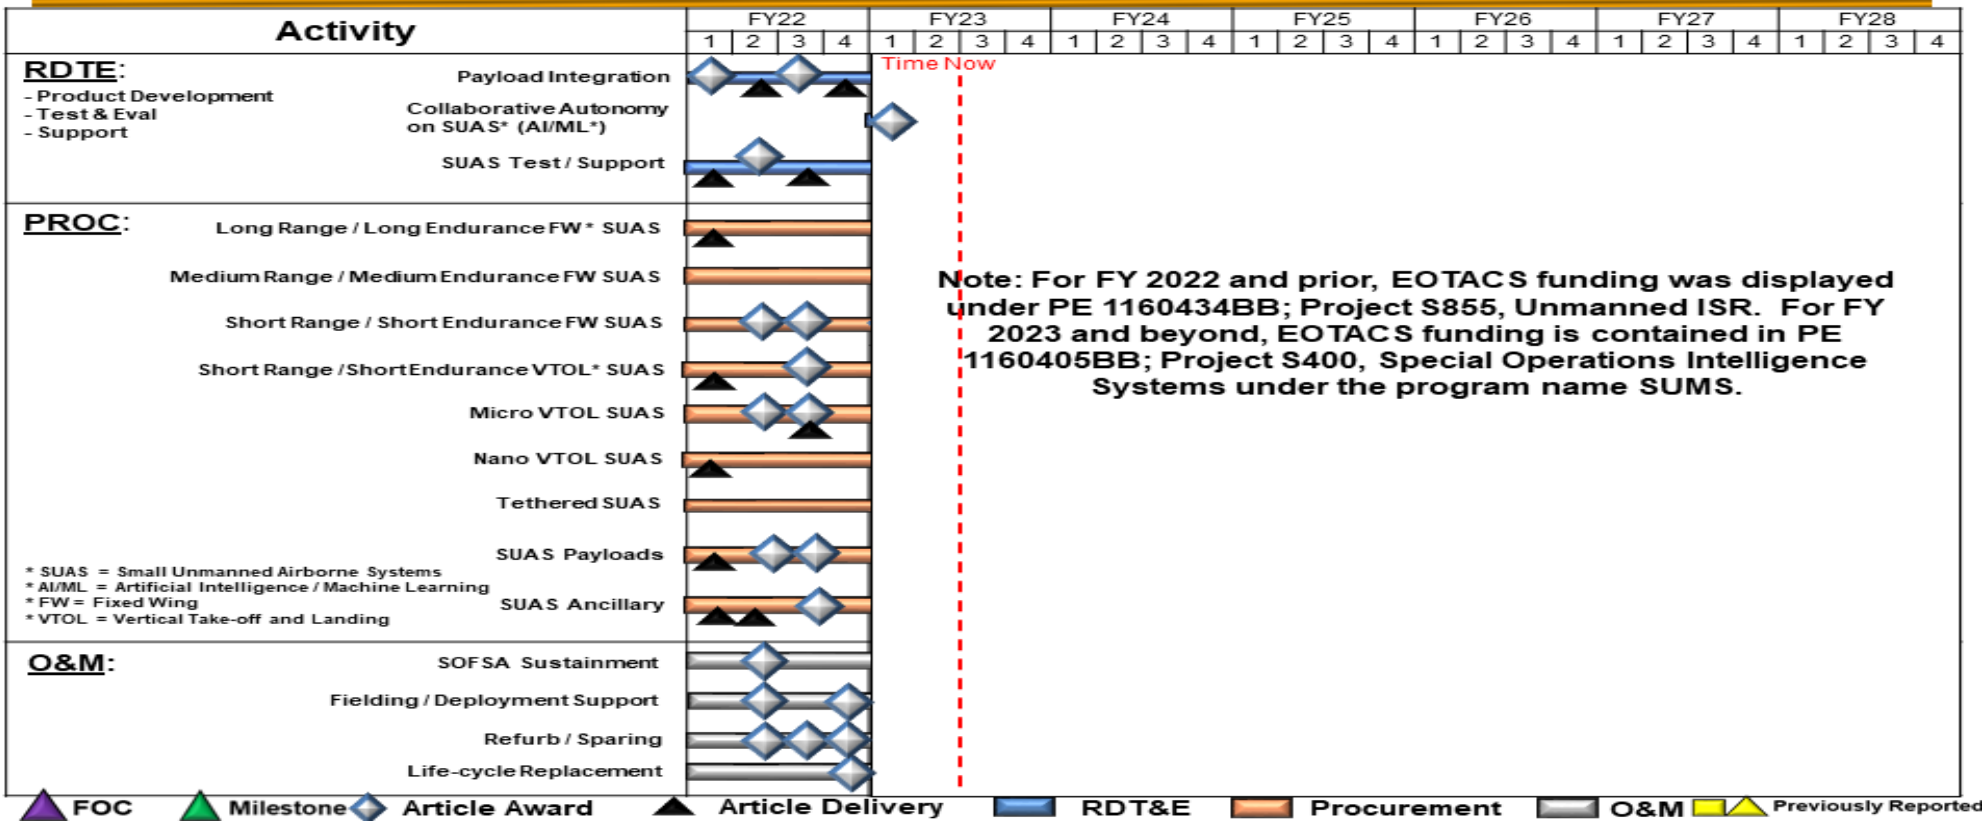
| Activity | FY22 | | | | FY23 | | | | FY24 | | | | FY25 | | | | FY26 | | | | FY27 | | | | FY28 | | | |
|---|---|---|---|---|---|---|---|---|---|---|---|---|---|---|---|---|---|---|---|---|---|---|---|---|---|---|---|---|
| | 1 | 2 | 3 | 4 | 1 | 2 | 3 | 4 | 1 | 2 | 3 | 4 | 1 | 2 | 3 | 4 | 1 | 2 | 3 | 4 | 1 | 2 | 3 | 4 | 1 | 2 | 3 | 4 |

Time Now

RDTE:
- Product Development
- Test & Eval
- Support

Payload Integration
Collaborative Autonomy on SUAS* (AI/ML*)
SUAS Test / Support

PROC:
Long Range / Long Endurance FW* SUAS
Medium Range / Medium Endurance FW SUAS
Short Range / Short Endurance FW SUAS
Short Range / Short Endurance VTOL* SUAS
Micro VTOL SUAS
Nano VTOL SUAS
Tethered SUAS
SUAS Payloads
SUAS Ancillary

* SUAS = Small Unmanned Airborne Systems
* AI/ML = Artificial Intelligence / Machine Learning
* FW = Fixed Wing
* VTOL = Vertical Take-off and Landing

O&M:
SOFSA Sustainment
Fielding / Deployment Support
Refurb / Sparing
Life-cycle Replacement

Note: For FY 2022 and prior, EOTACS funding was displayed under PE 1160434BB; Project S855, Unmanned ISR. For FY 2023 and beyond, EOTACS funding is contained in PE 1160405BB; Project S400, Special Operations Intelligence Systems under the program name SUMS.

FOC Milestone Article Award Article Delivery RDT&E Procurement O&M Previously Reported